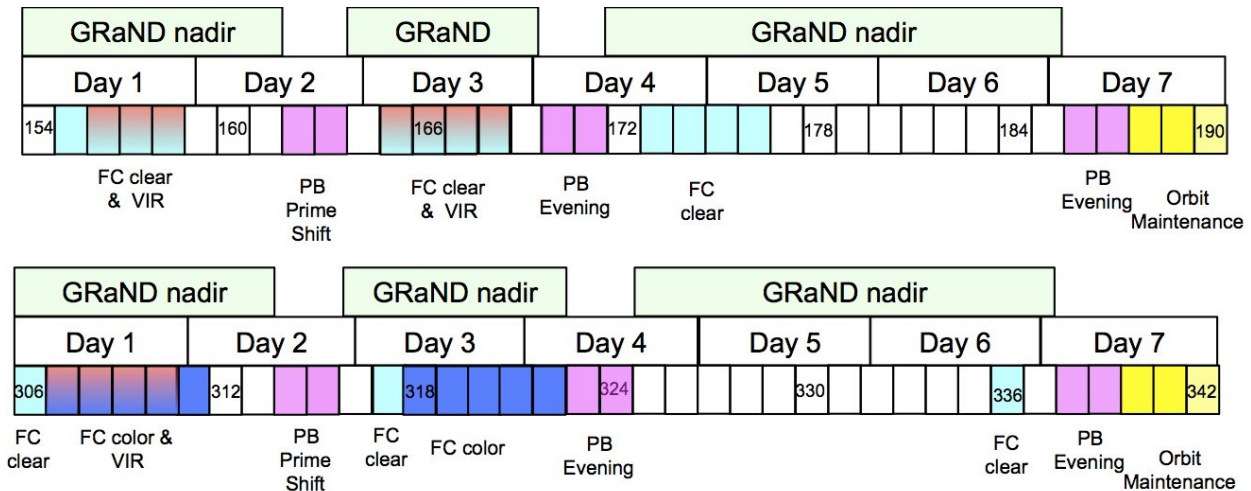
GRaND nadir | GRaND | GRaND nadir

| Day 1 | Day 2 | Day 3 | Day 4 | Day 5 | Day 6 | Day 7 |
|---|---|---|---|---|---|---|

154 160 166 172 178 184 190

FC clear & VIR

PB Prime Shift

FC clear & VIR

PB Evening

FC clear

PB Evening

Orbit Maintenance

GRaND nadir | GRaND nadir | GRaND nadir

| Day 1 | Day 2 | Day 3 | Day 4 | Day 5 | Day 6 | Day 7 |
|---|---|---|---|---|---|---|

306 312 318 324 330 336 342

FC clear

FC color & VIR

PB Prime Shift

FC clear

FC color

PB Evening

FC clear

PB Evening

Orbit Maintenance